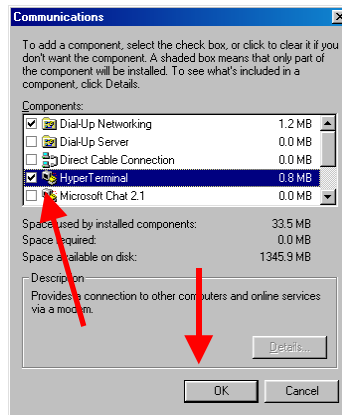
Communications

To add a component, select the check box, or click to clear it if you don't want the component. A shaded box means that only part of the component will be installed. To see what's included in a component, click Details.

Components:

| | | |
|---|---|---|
| ☑ | Dial-Up Networking | 1.2 MB |
| ☐ | Dial-Up Server | 0.0 MB |
| ☐ | Direct Cable Connection | 0.0 MB |
| ☑ | HyperTerminal | 0.8 MB |
| ☐ | Microsoft Chat 2.1 | 0.0 MB |

Space used by installed components: 33.5 MB
Space required: 0.0 MB
Space available on disk: 1345.9 MB

Description
Provides a connection to other computers and online services via a modem.

Details...

OK Cancel